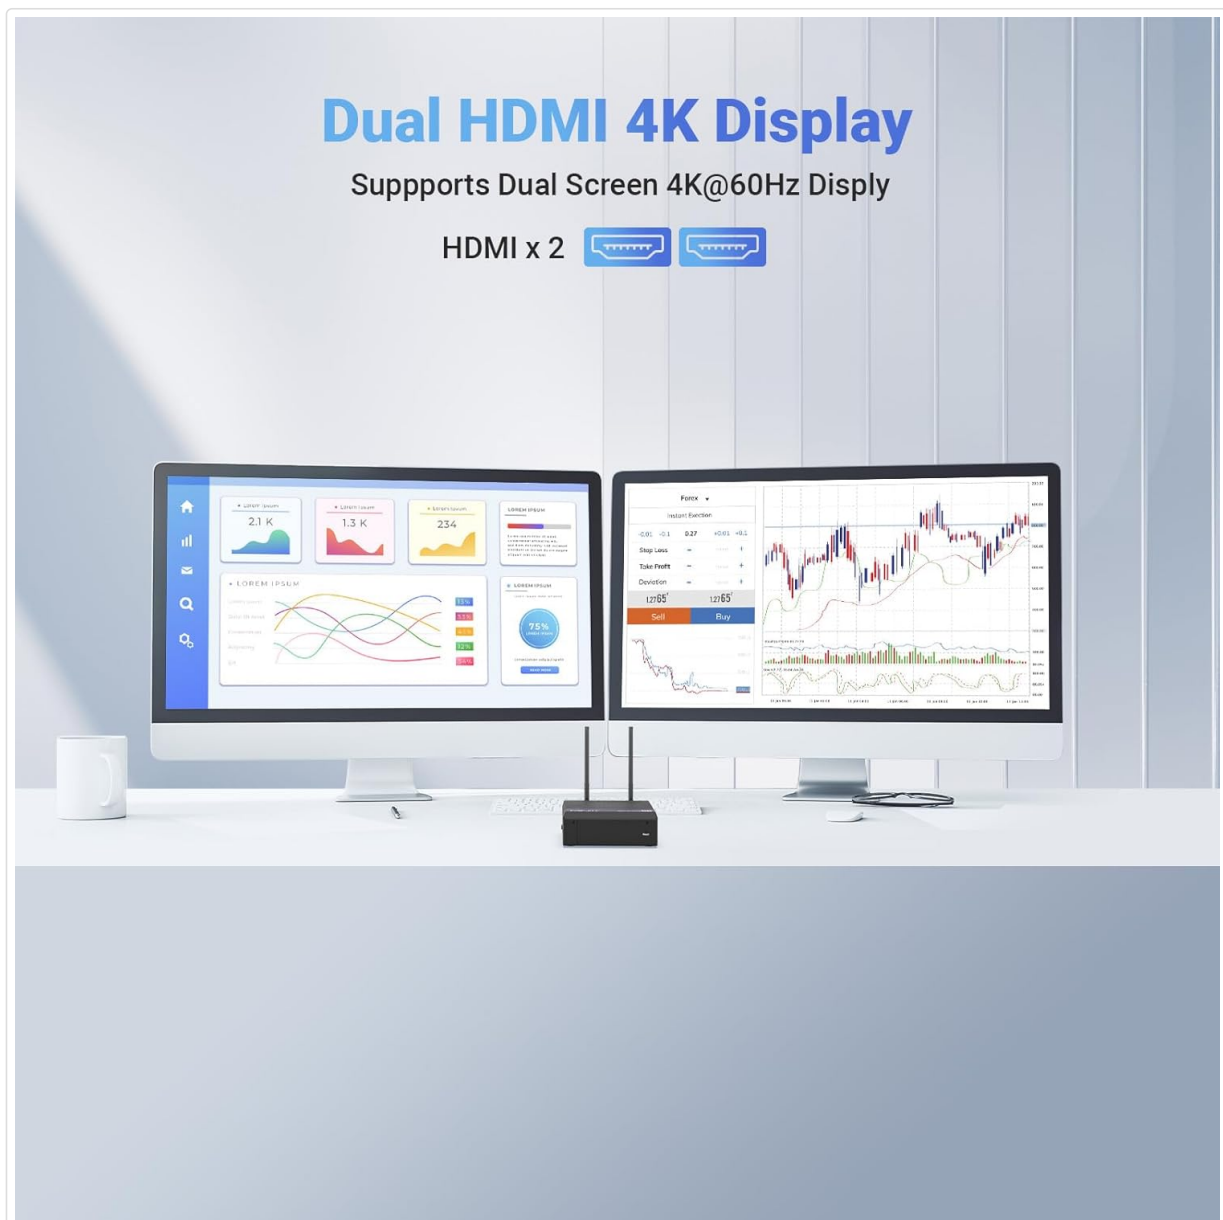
Dual HDMI 4K Display

Suppports Dual Screen 4K@60Hz Disply

HDMI x 2

2.1 K
1.3 K
234
LOREM IPSUM
LOREM IPSUM
LOREM IPSUM
75%

Forex
Instant Execution
-0.01 -0.1 0.27 +0.01 +0.1
Stop Loss
Take Profit
Deviation
1.2765
1.2765
Sell
Buy